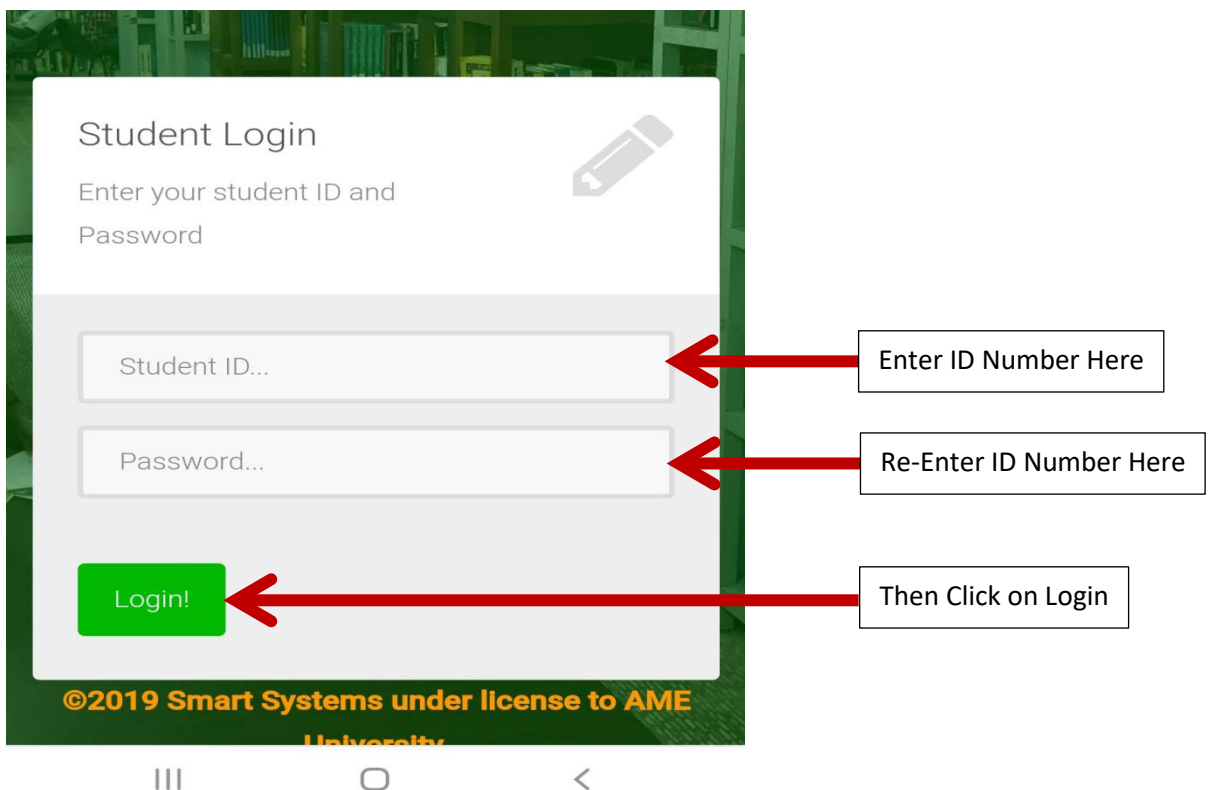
Student Login

Enter your student ID and Password

Student ID...

Password...

Login!

Enter ID Number Here

Re-Enter ID Number Here

Then Click on Login

©2019 Smart Systems under license to AME University